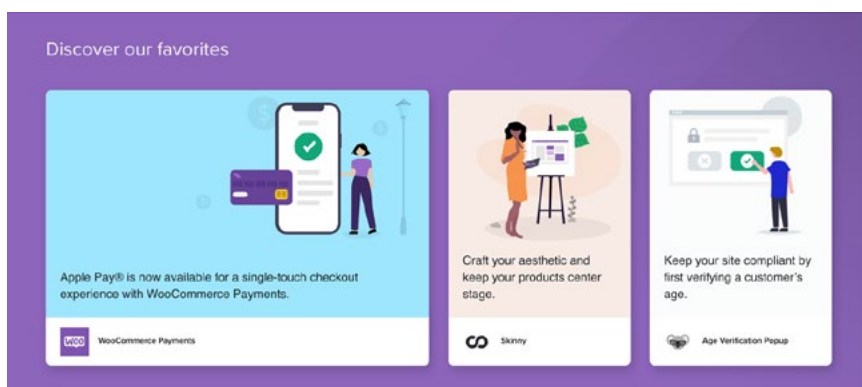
Discover our favorites

Apple Pay® is now available for a single-touch checkout experience with WooCommerce Payments.

WOO

WooCommerce Payments

Craft your aesthetic and keep your products center stage.

Skinny

Keep your site compliant by first verifying a customer's age.

Age Verification Popup